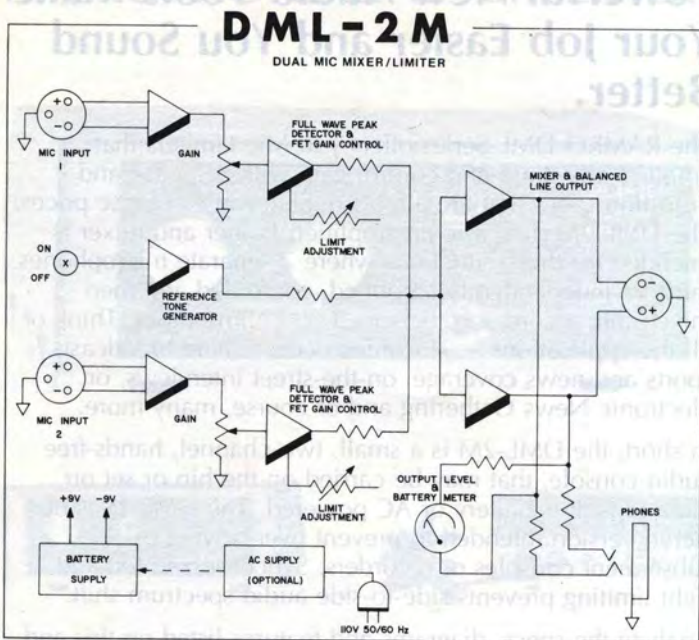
DML-2M

DUAL MIC MIXER/LIMITER

MIC INPUT 1

GAIN

FULL WAVE PEAK DETECTOR & FET GAIN CONTROL

LIMIT ADJUSTMENT

MIXER & BALANCED LINE OUTPUT

ON

OFF

REFERENCE TONE GENERATOR

MIC INPUT 2

GAIN

FULL WAVE PEAK DETECTOR & FET GAIN CONTROL

LIMIT ADJUSTMENT

OUTPUT LEVEL BATTERY METER

+9V

-9V

BATTERY SUPPLY

AC SUPPLY (OPTIONAL)

110V 50/60 Hz

PHONES